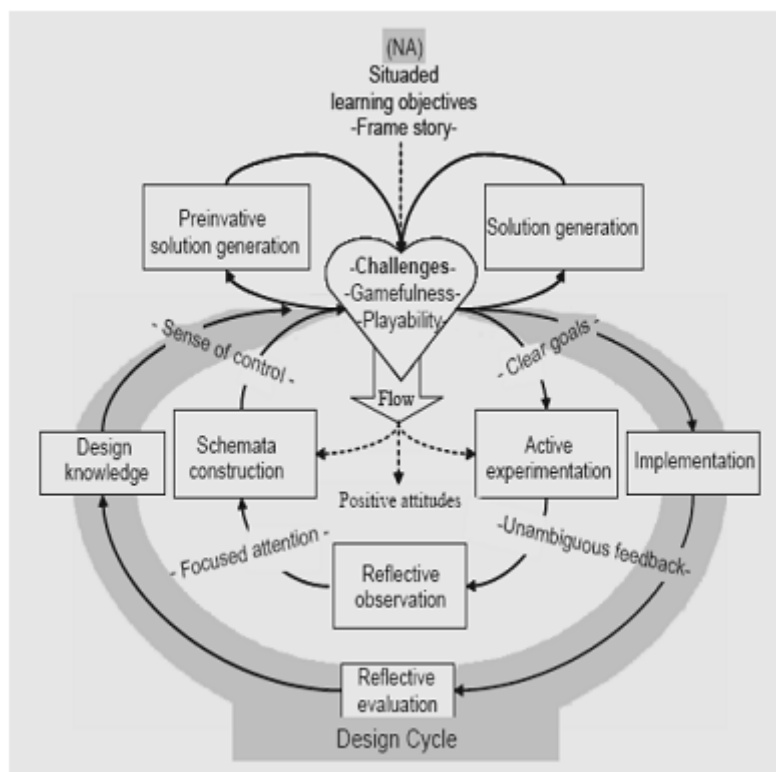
(NA)
Situaded
learning objectives
-Frame story-

Preinvative solution generation

Solution generation

-Challenges-
-Gamefulness-
-Playability-

- Sense of control -

- Clear goals -

Flow

Design knowledge

Schemata construction

Active experimentation

Implementation

Positive attitudes

- Focused attention -

-Unambiguous feedback-

Reflective observation

Reflective evaluation

Design Cycle